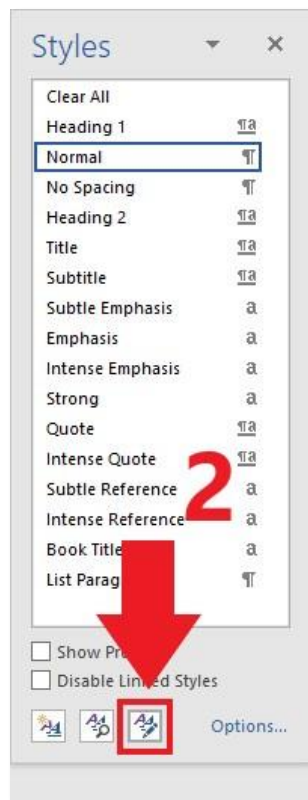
Styles ▾ ×

Clear All
Heading 1 ¶a
Normal ¶
No Spacing ¶
Heading 2 ¶a
Title ¶a
Subtitle ¶a
Subtle Emphasis a
Emphasis a
Intense Emphasis a
Strong a
Quote ¶a
Intense Quote ¶a
Subtle Reference a
Intense Reference a
Book Title a
List Parag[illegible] ¶

2

Show Pr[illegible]
Disable Lin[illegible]ed Styles

Options...